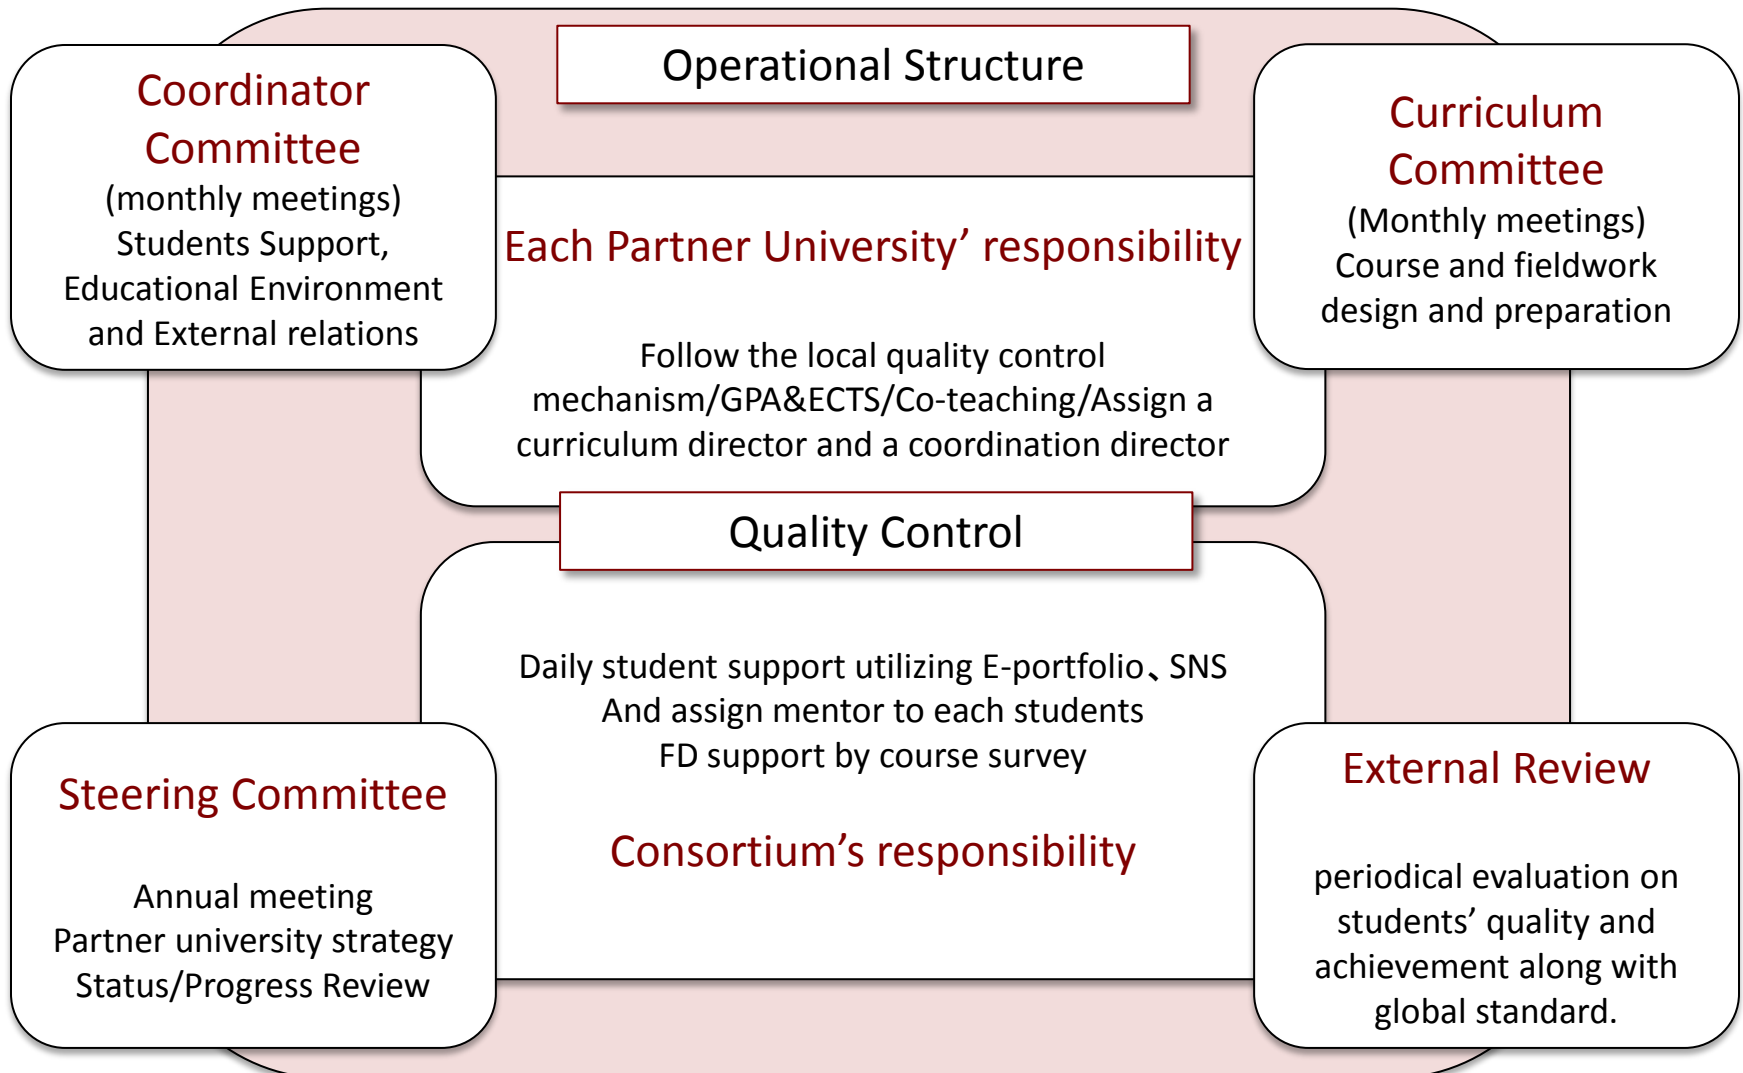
Operational Structure

Coordinator Committee
(monthly meetings)
Students Support, Educational Environment and External relations

Each Partner University’ responsibility

Follow the local quality control mechanism/GPA&ECTS/Co-teaching/Assign a curriculum director and a coordination director

Curriculum Committee
(Monthly meetings)
Course and fieldwork design and preparation

Quality Control

Daily student support utilizing E-portfolio、SNS
And assign mentor to each students
FD support by course survey

Consortium’s responsibility

Steering Committee

Annual meeting
Partner university strategy
Status/Progress Review

External Review

periodical evaluation on students’ quality and achievement along with global standard.